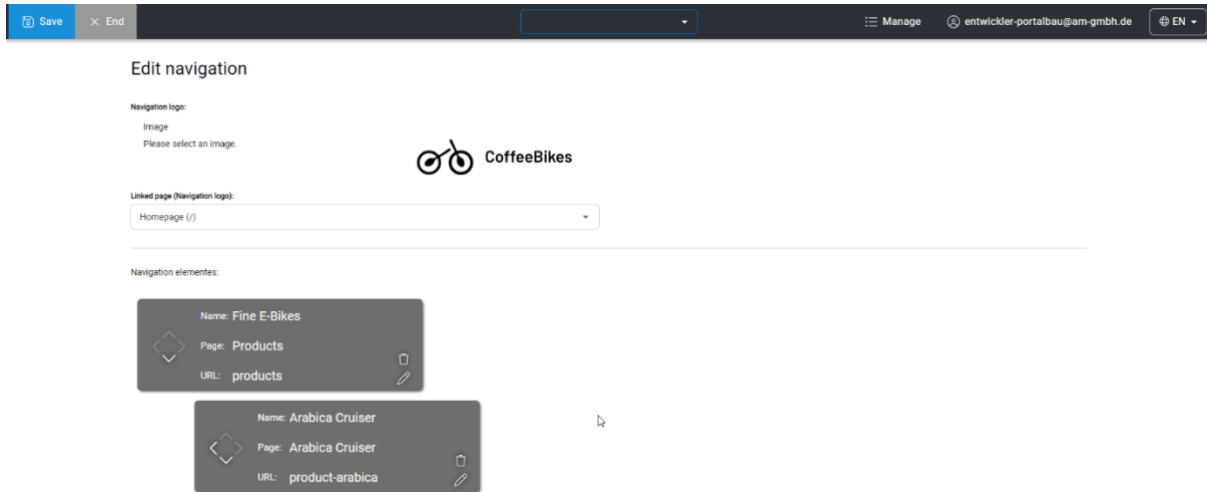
Save
End
Manage
entwickler-portalbau@am-gmbh.de
EN

Edit navigation

Navigation logo:

Image
Please select an image.

CoffeeBikes

Linked page (Navigation logo):

Homepage (/)

Navigation elementes:

Name: Fine E-Bikes
Page: Products
URL: products

Name: Arabica Cruiser
Page: Arabica Cruiser
URL: product-arabica